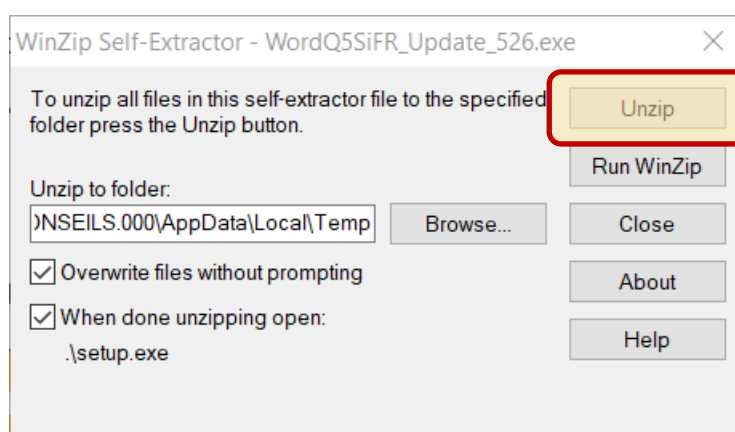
WinZip Self-Extractor - WordQ5SiFR_Update_526.exe

To unzip all files in this self-extractor file to the specified folder press the Unzip button.

Unzip

Run WinZip

Unzip to folder:

)NSEILS.000\AppData\Local\Temp

Browse...

Close

Overwrite files without prompting

About

When done unzipping open:

.\setup.exe

Help